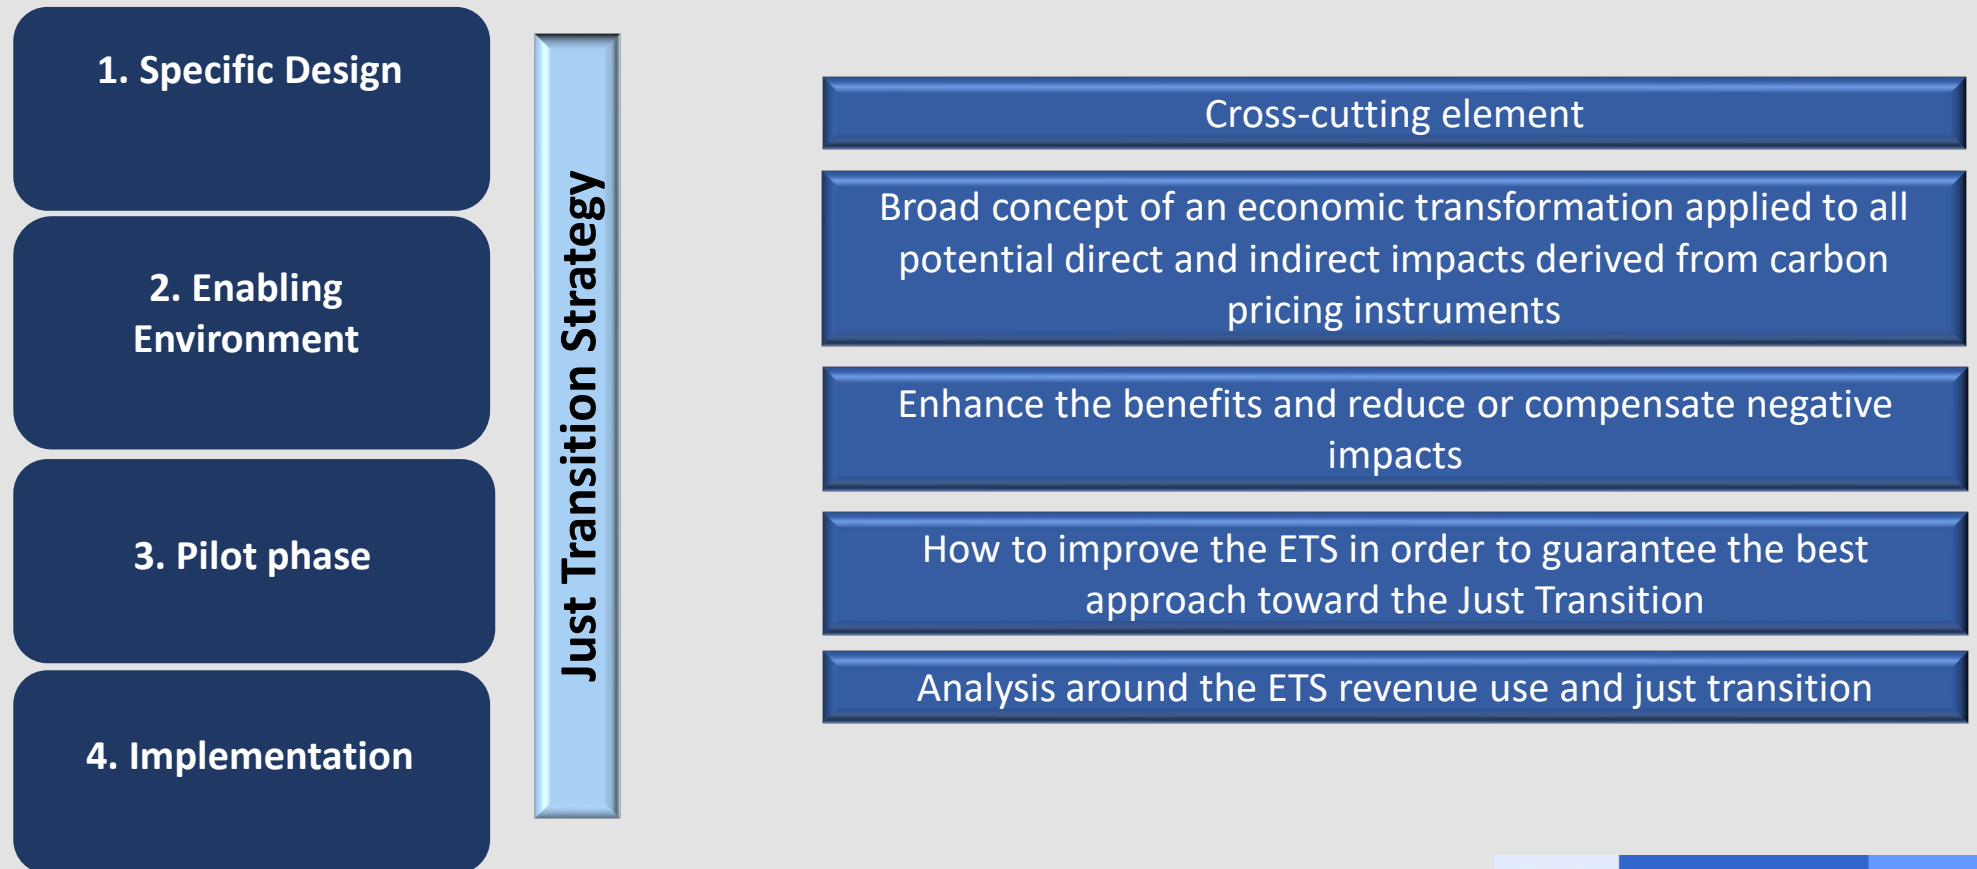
1. Specific Design

2. Enabling Environment

3. Pilot phase

4. Implementation

Just Transition Strategy

Cross-cutting element

Broad concept of an economic transformation applied to all potential direct and indirect impacts derived from carbon pricing instruments

Enhance the benefits and reduce or compensate negative impacts

How to improve the ETS in order to guarantee the best approach toward the Just Transition

Analysis around the ETS revenue use and just transition